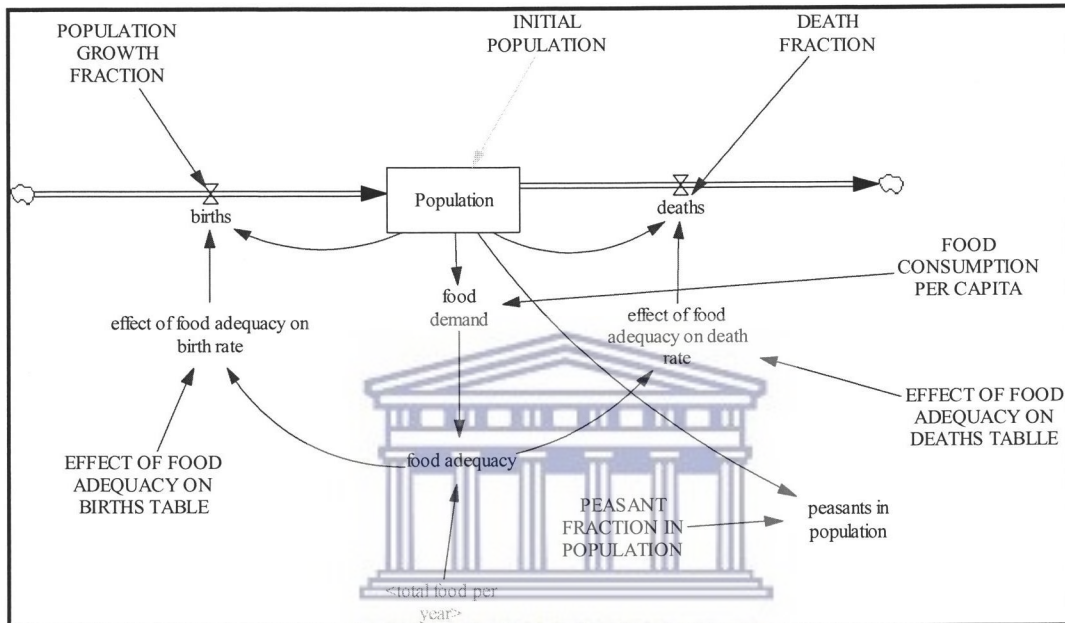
POPULATION GROWTH FRACTION

INITIAL POPULATION

DEATH FRACTION

births

Population

deaths

FOOD CONSUMPTION PER CAPITA

food demand

effect of food adequacy on birth rate

effect of food adequacy on death rate

EFFECT OF FOOD ADEQUACY ON DEATHS TABLLE

EFFECT OF FOOD ADEQUACY ON BIRTHS TABLE

food adequacy

PEASANT FRACTION IN POPULATION

peasants in population

<total food per year>